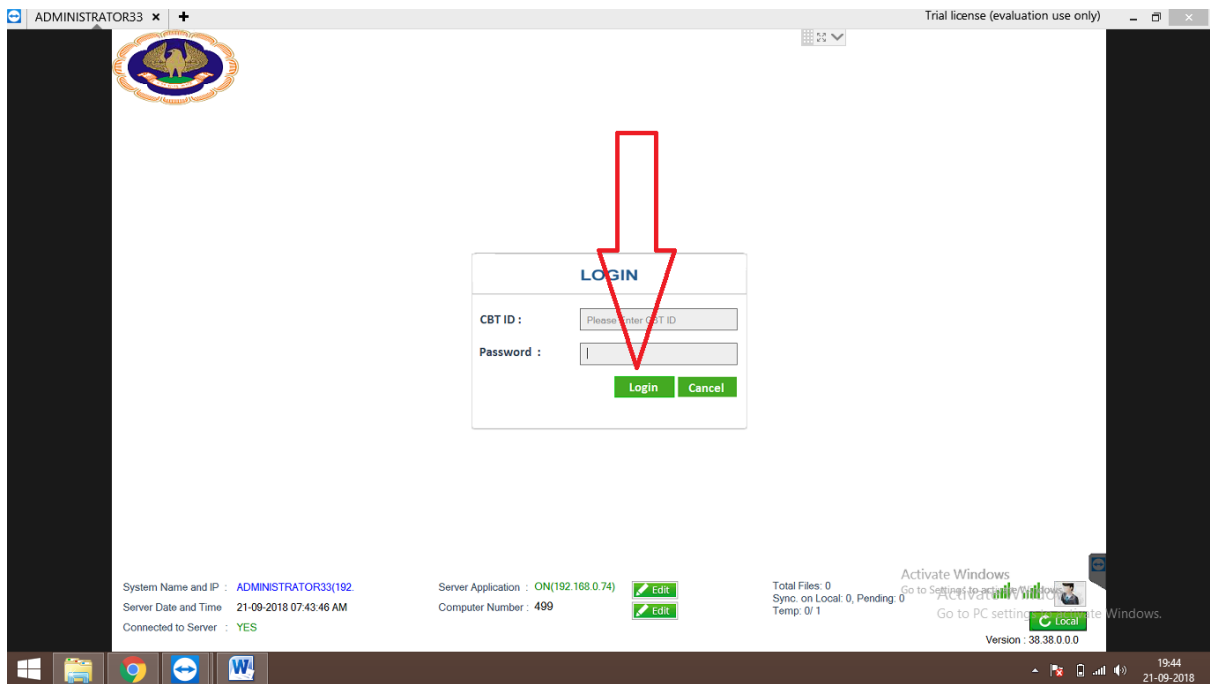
ADMINISTRATOR33 × +

Trial license (evaluation use only)

LOGIN

CBT ID : Please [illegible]nter CBT ID

Password :

Login Cancel

System Name and IP : ADMINISTRATOR33(192.

Server Date and Time 21-09-2018 07:43:46 AM

Connected to Server : YES

Server Application : ON(192.168.0.74) Edit

Computer Number : 499 Edit

Total Files: 0

Sync. on Local: 0, Pending: 0

Temp: 0/ 1

Activate Windows

Go to Settings to activate Windows.

Activate Windows

Go to PC settings to activate Windows.

Local

Version : 38.38.0.0.0

19:44

21-09-2018